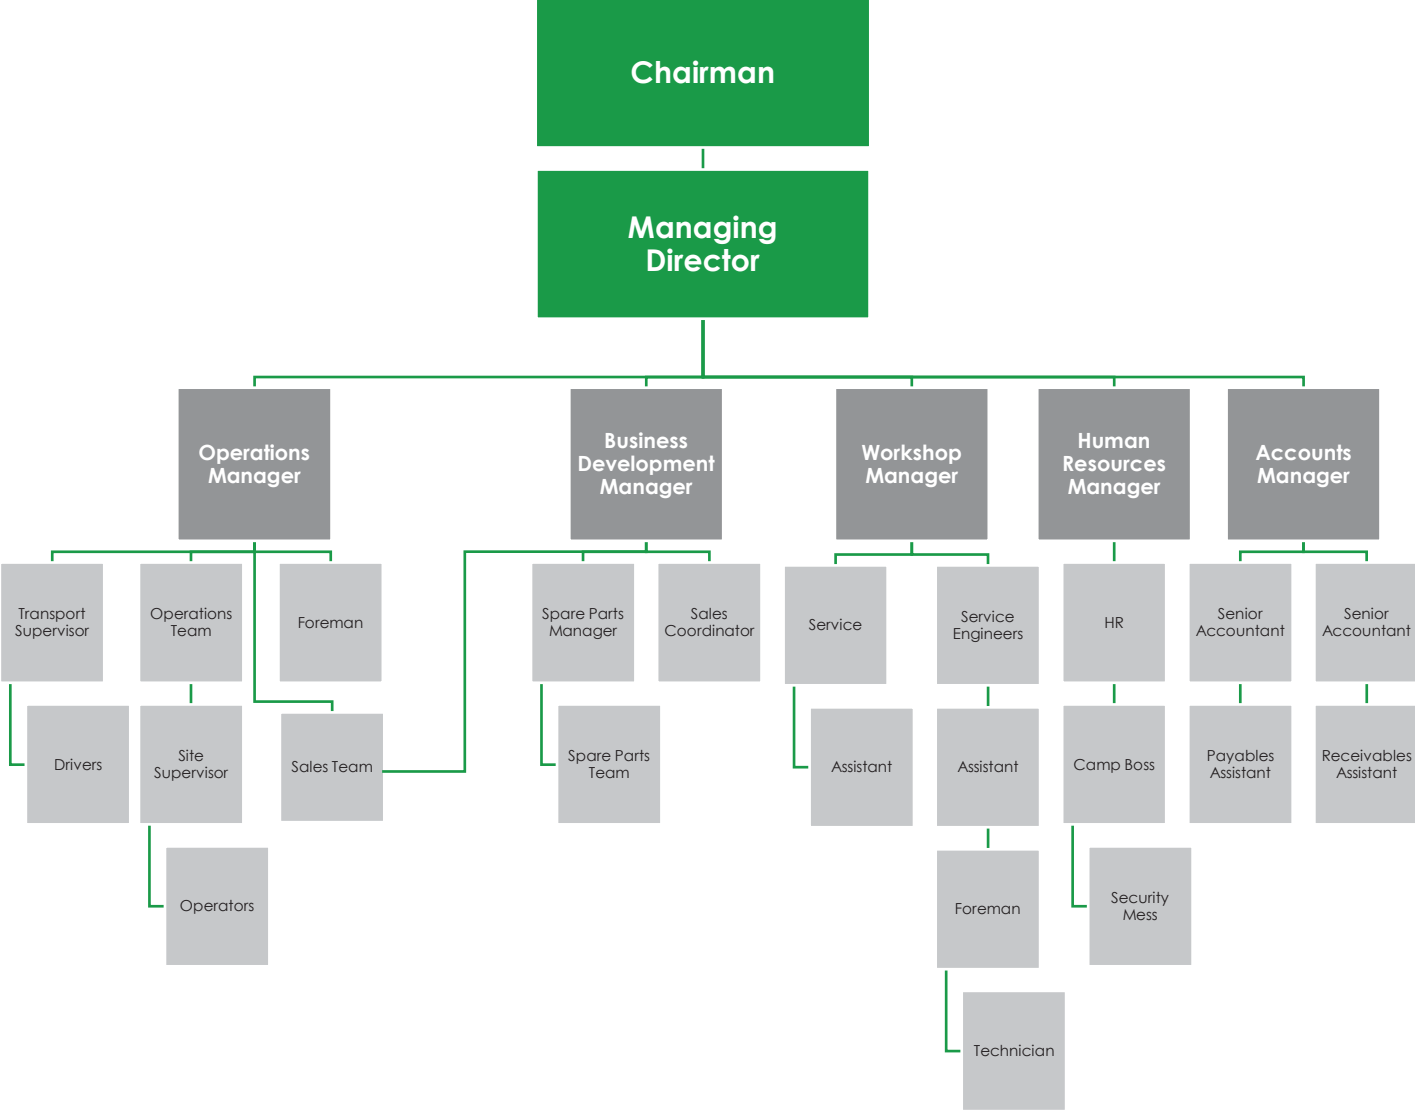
Chairman

Managing Director

Operations Manager

Business Development Manager

Workshop Manager

Human Resources Manager

Accounts Manager

Transport Supervisor

Operations Team

Foreman

Drivers

Site Supervisor

Sales Team

Operators

Spare Parts Manager

Sales Coordinator

Spare Parts Team

Service

Service Engineers

Assistant

Assistant

Foreman

Technician

HR

Camp Boss

Security Mess

Senior Accountant

Senior Accountant

Payables Assistant

Receivables Assistant